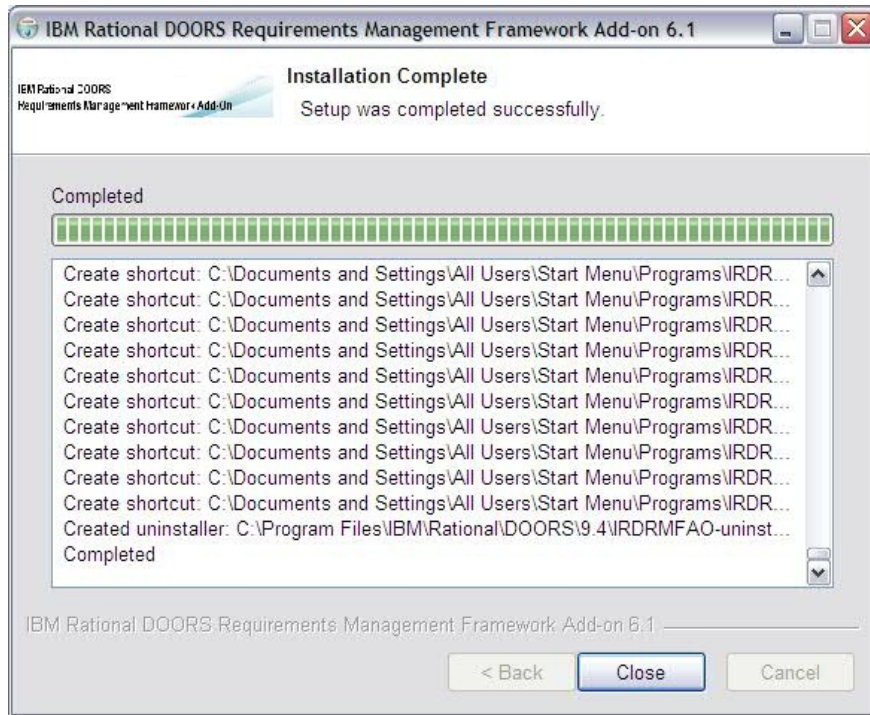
IBM Rational DOORS Requirements Management Framework Add-on 6.1

IBM Rational DOORS
Requirements Management Framework Add-On

Installation Complete

Setup was completed successfully.

Completed

Create shortcut: C:\Documents and Settings\All Users\Start Menu\Programs\IRDR...
Create shortcut: C:\Documents and Settings\All Users\Start Menu\Programs\IRDR...
Create shortcut: C:\Documents and Settings\All Users\Start Menu\Programs\IRDR...
Create shortcut: C:\Documents and Settings\All Users\Start Menu\Programs\IRDR...
Create shortcut: C:\Documents and Settings\All Users\Start Menu\Programs\IRDR...
Create shortcut: C:\Documents and Settings\All Users\Start Menu\Programs\IRDR...
Create shortcut: C:\Documents and Settings\All Users\Start Menu\Programs\IRDR...
Create shortcut: C:\Documents and Settings\All Users\Start Menu\Programs\IRDR...
Create shortcut: C:\Documents and Settings\All Users\Start Menu\Programs\IRDR...
Create shortcut: C:\Documents and Settings\All Users\Start Menu\Programs\IRDR...
Created uninstaller: C:\Program Files\IBM\Rational\DOORS\9.4\IRDRMFAO-uninst...
Completed

IBM Rational DOORS Requirements Management Framework Add-on 6.1

< Back
Close
Cancel